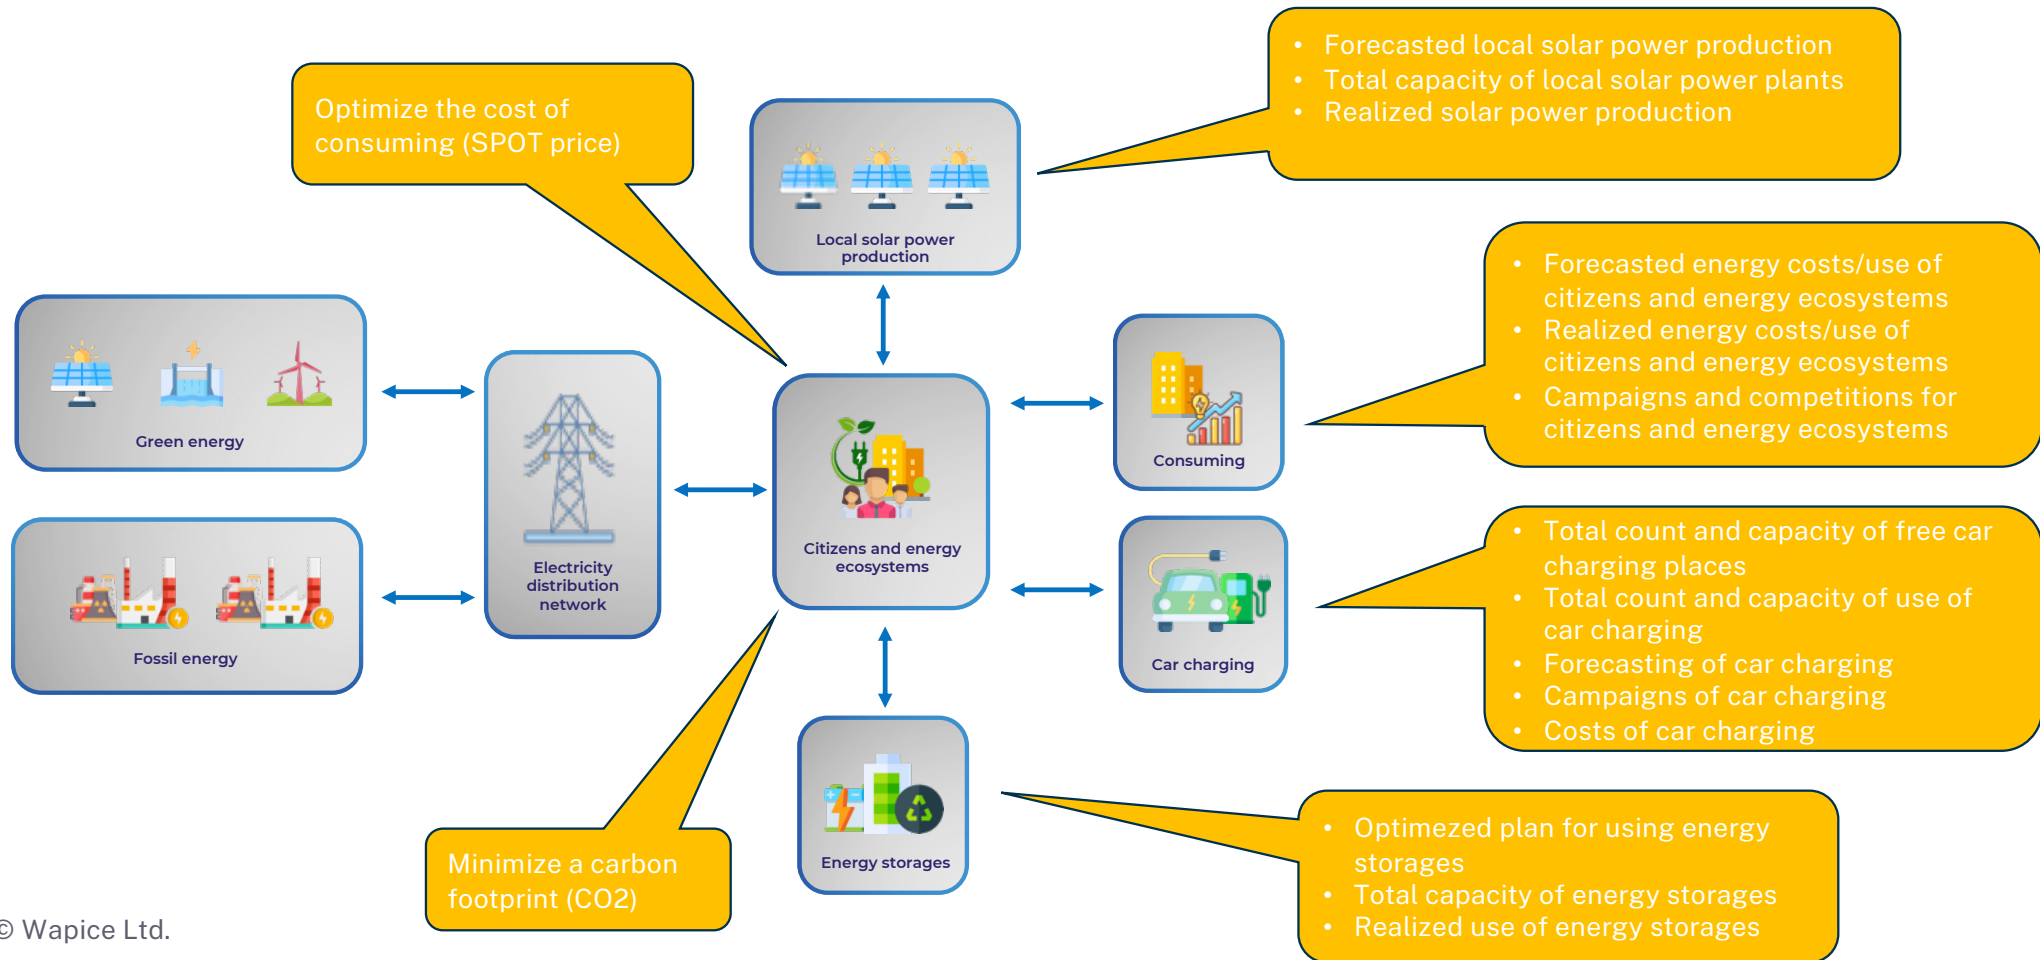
Optimize the cost of consuming (SPOT price)

Local solar power production

- Forecasted local solar power production
- Total capacity of local solar power plants
- Realized solar power production

Green energy

Fossil energy

Electricity distribution network

Citizens and energy ecosystems

Consuming

- Forecasted energy costs/use of citizens and energy ecosystems
- Realized energy costs/use of citizens and energy ecosystems
- Campaigns and competitions for citizens and energy ecosystems

Car charging

- Total count and capacity of free car charging places
- Total count and capacity of use of car charging
- Forecasting of car charging
- Campaigns of car charging
- Costs of car charging

Energy storages

- Optimezed plan for using energy storages
- Total capacity of energy storages
- Realized use of energy storages

Minimize a carbon footprint (CO2)

© Wapice Ltd.